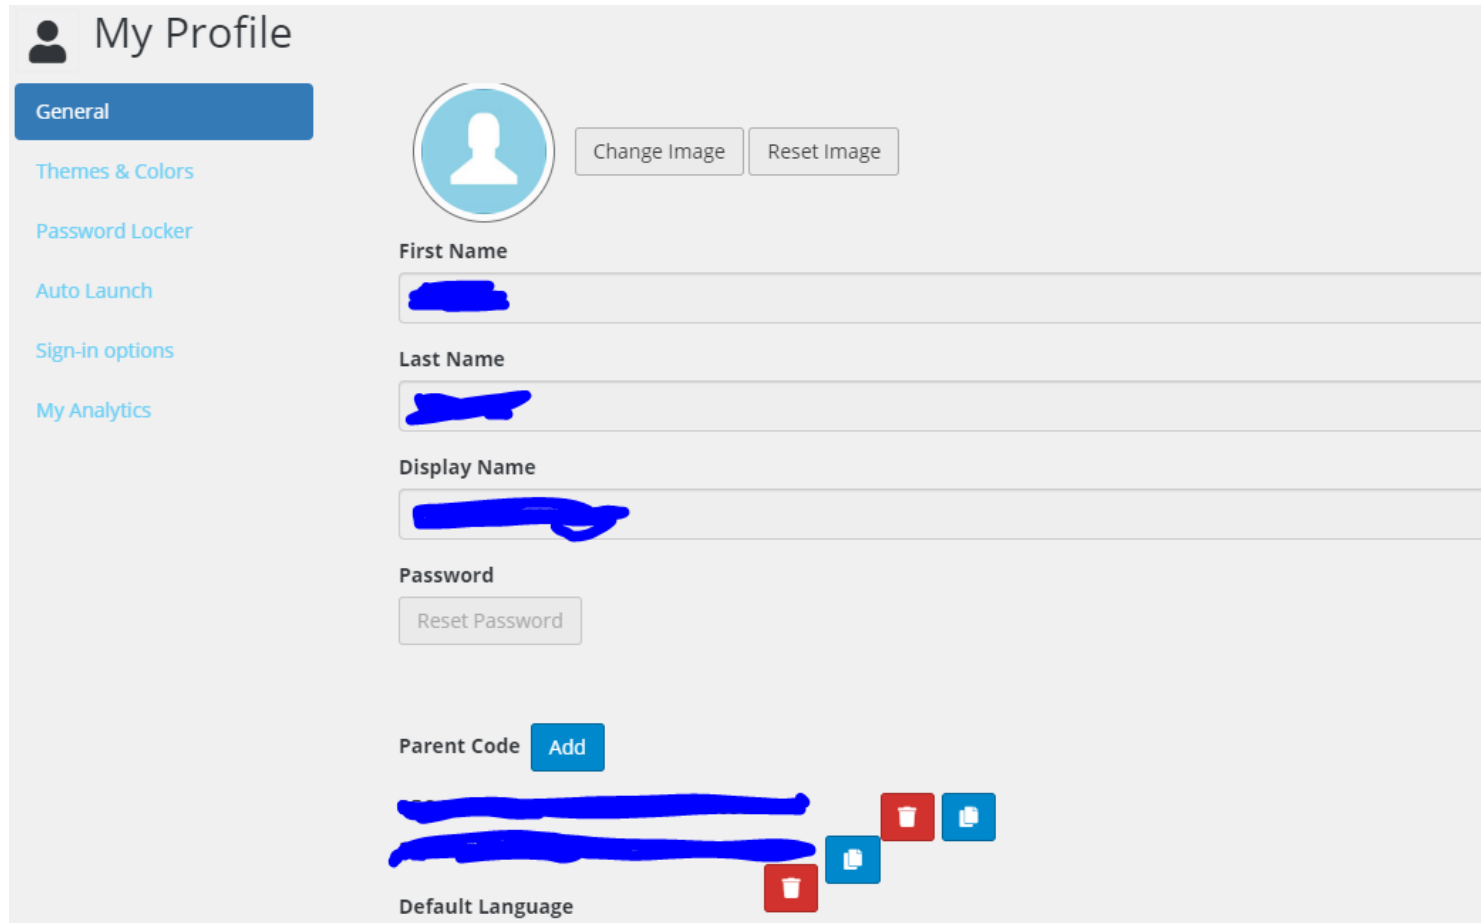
My Profile

General

Themes & Colors

Password Locker

Auto Launch

Sign-in options

My Analytics

Change Image Reset Image

First Name

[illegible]

Last Name

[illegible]

Display Name

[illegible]

Password

Reset Password

Parent Code Add

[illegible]

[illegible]

Default Language